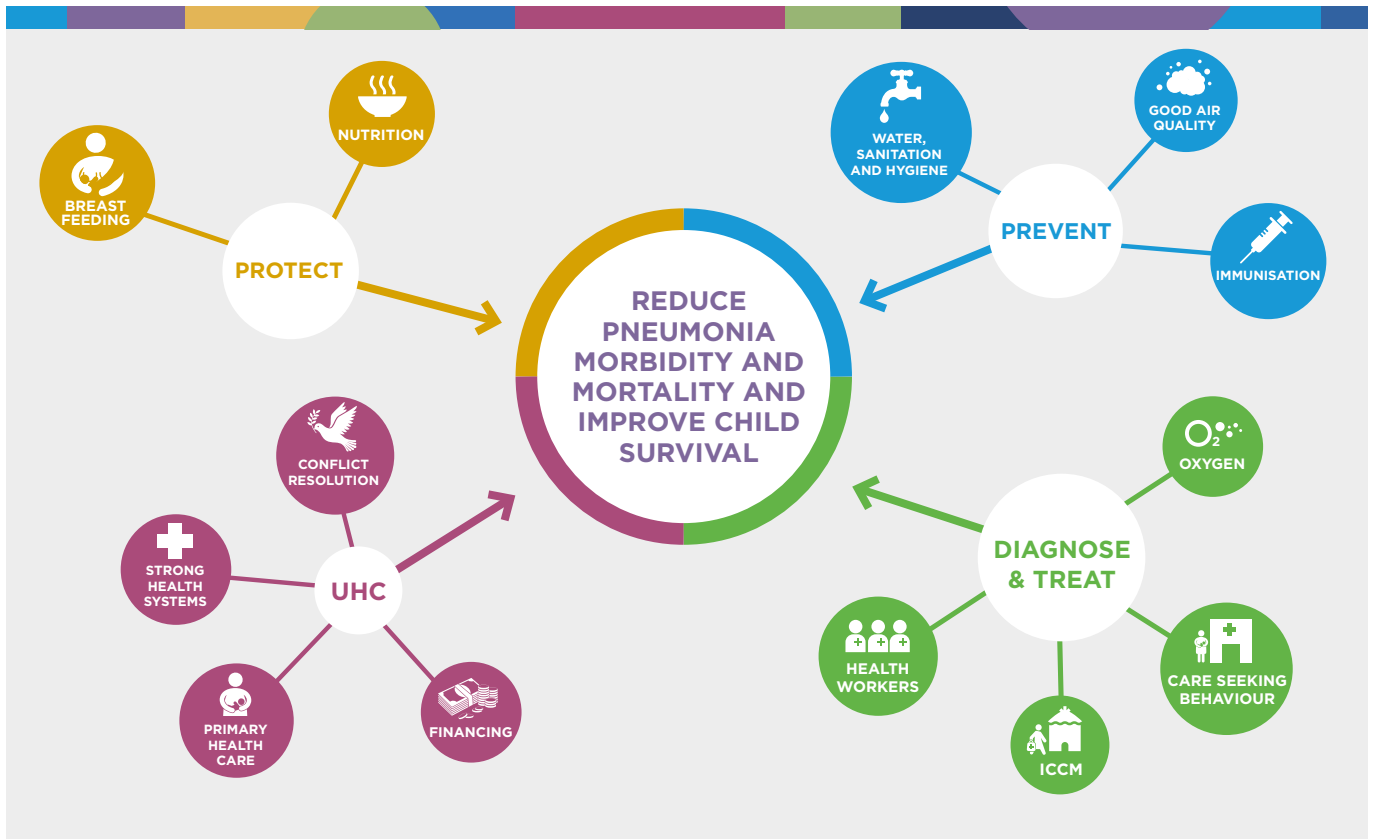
NUTRITION

BREAST FEEDING

PROTECT

WATER, SANITATION AND HYGIENE

GOOD AIR QUALITY

PREVENT

IMMUNISATION

REDUCE PNEUMONIA MORBIDITY AND MORTALITY AND IMPROVE CHILD SURVIVAL

CONFLICT RESOLUTION

STRONG HEALTH SYSTEMS

UHC

PRIMARY HEALTH CARE

FINANCING

$O_2$

OXYGEN

DIAGNOSE & TREAT

HEALTH WORKERS

CARE SEEKING BEHAVIOUR

ICCM